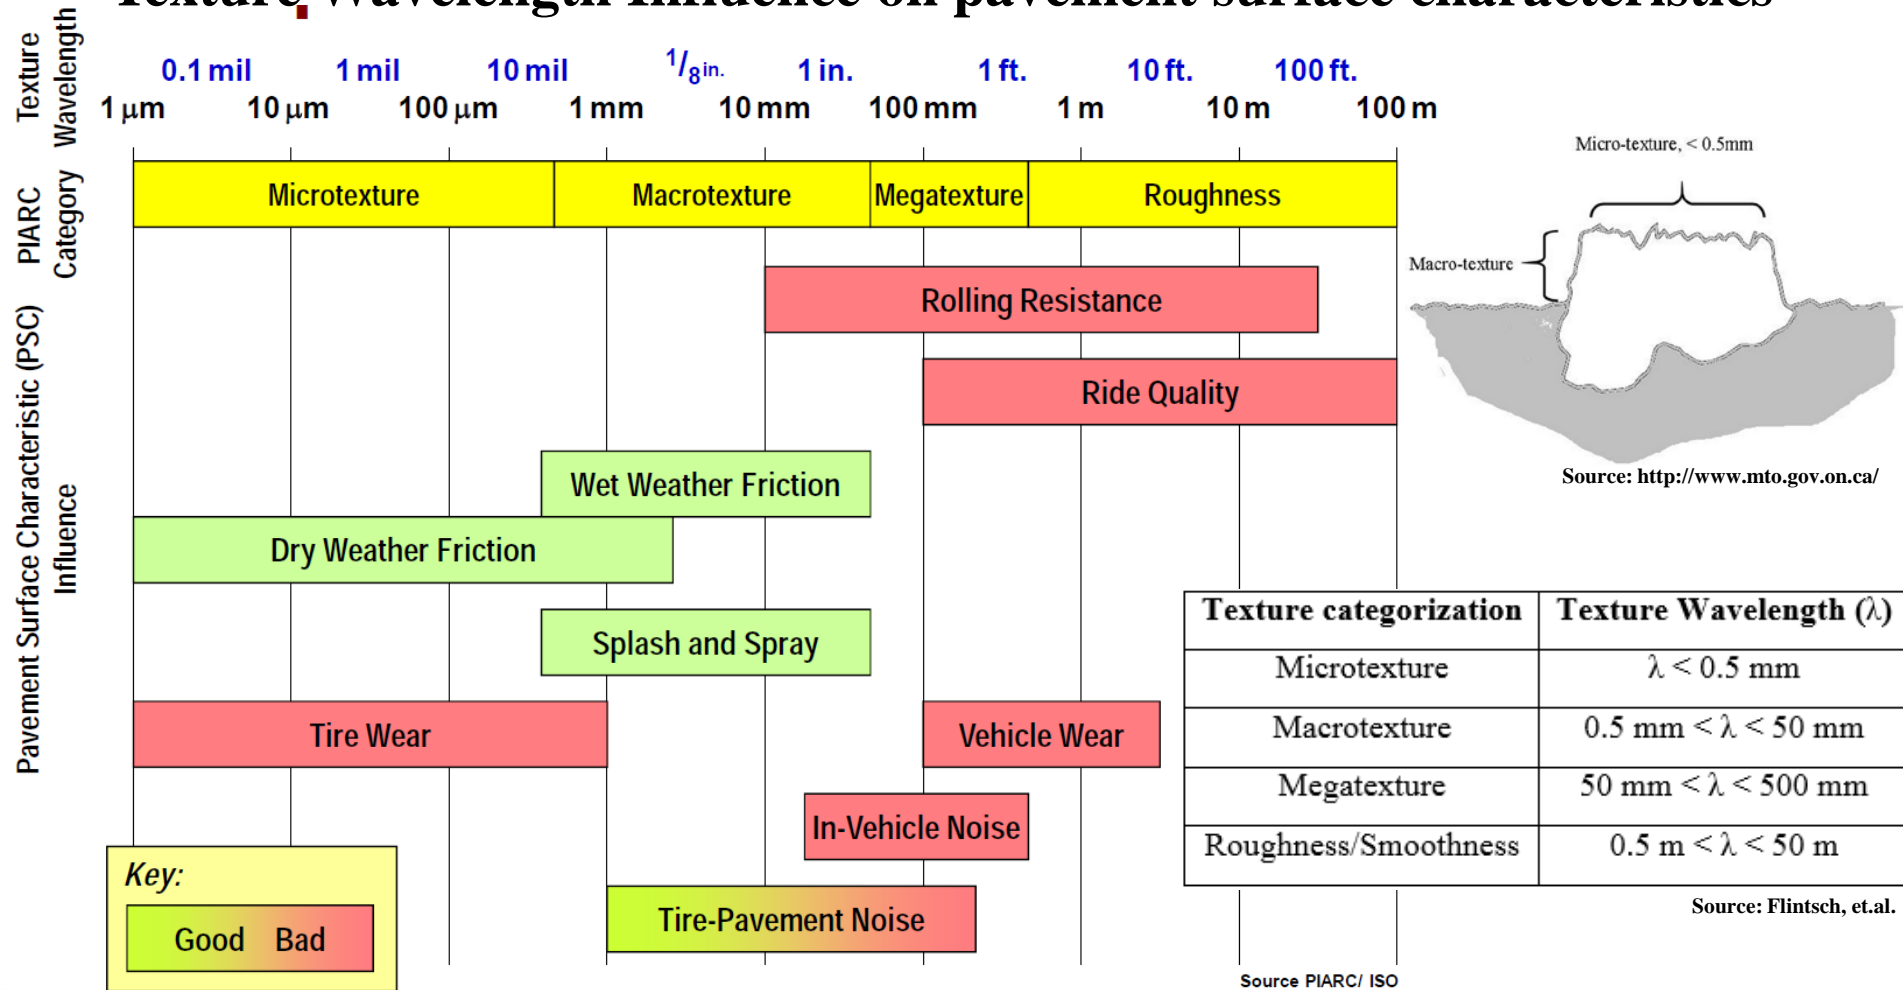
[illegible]

Texture Wavelength

0.1 mil 1 mil 10 mil $^1/_8$ in. 1 in. 1 ft. 10 ft. 100 ft.

1 µm 10 µm 100 µm 1 mm 10 mm 100 mm 1 m 10 m 100 m

PIARC Category

Microtexture Macrotexture Megatexture Roughness

Pavement Surface Characteristic (PSC) Influence

Rolling Resistance

Ride Quality

Wet Weather Friction

Dry Weather Friction

Splash and Spray

Tire Wear

Vehicle Wear

In-Vehicle Noise

Tire-Pavement Noise

Key:

Good Bad

Micro-texture, < 0.5mm

Macro-texture

Source: http://www.mto.gov.on.ca/

| Texture categorization | Texture Wavelength (λ) |
|---|---|
| Microtexture | λ < 0.5 mm |
| Macrotexture | 0.5 mm < λ < 50 mm |
| Megatexture | 50 mm < λ < 500 mm |
| Roughness/Smoothness | 0.5 m < λ < 50 m |

Source: Flintsch, et.al.

Source PIARC/ ISO